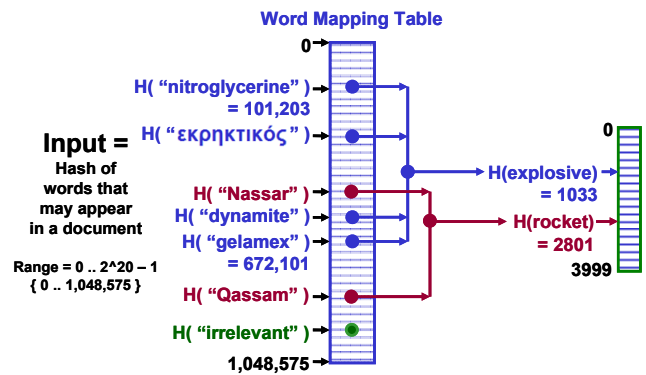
Word Mapping Table

0

H( “nitroglycerine” ) = 101,203

H( “εκρηκτικός” )

Input = Hash of words that may appear in a document

Range = 0 .. 2^20 – 1 { 0 .. 1,048,575 }

H( “Nassar” )

H( “dynamite” )

H( “gelamex” ) = 672,101

H( “Qassam” )

H( “irrelevant” )

1,048,575

H(explosive) = 1033

H(rocket) = 2801

0

3999